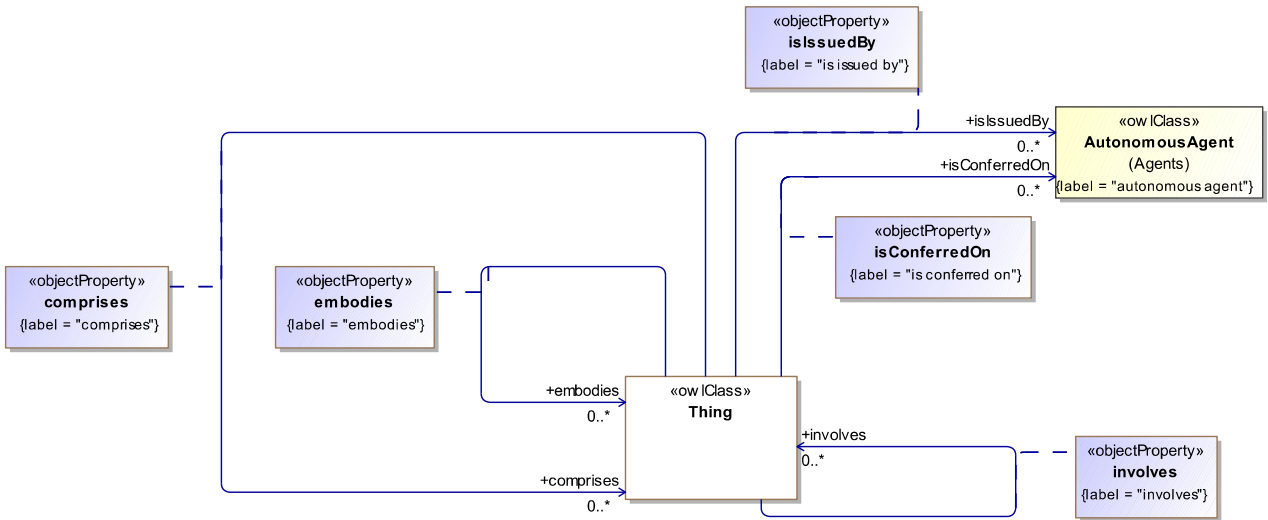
«objectProperty»
isIssuedBy
{label = "is issued by"}

+isIssuedBy
0..*

«owlClass»
AutonomousAgent
(Agents)
{label = "autonomous agent"}

+isConferredOn
0..*

«objectProperty»
isConferredOn
{label = "is conferred on"}

«objectProperty»
comprises
{label = "comprises"}

«objectProperty»
embodies
{label = "embodies"}

+embodies
0..*

«owlClass»
Thing

+involves
0..*

«objectProperty»
involves
{label = "involves"}

+comprises
0..*